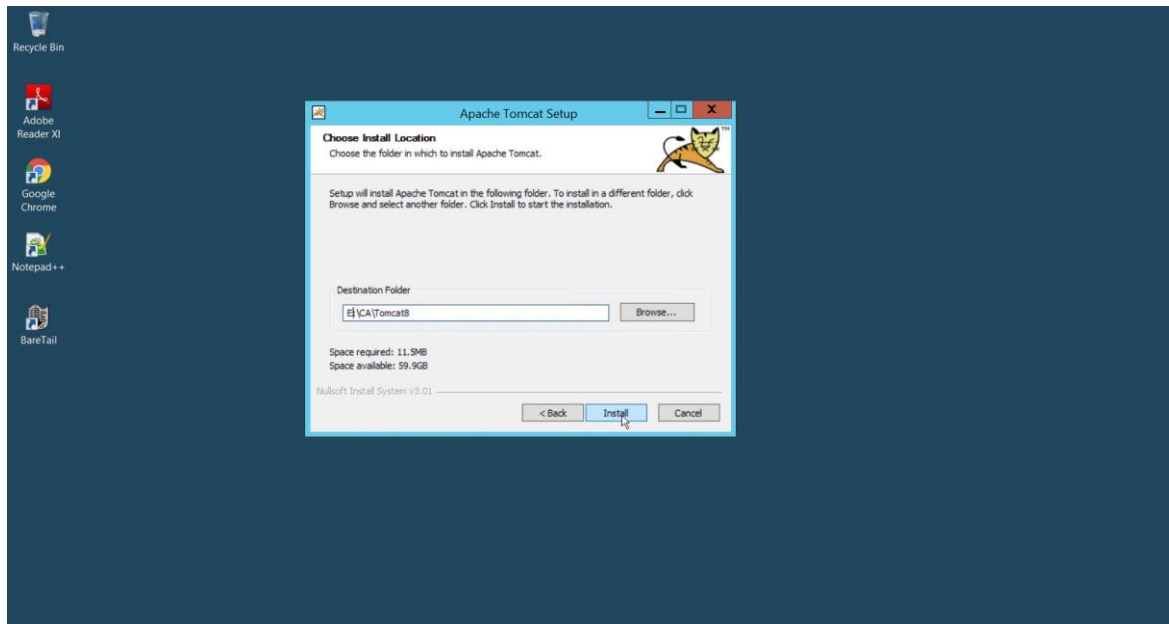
Recycle Bin

Adobe Reader XI

Google Chrome

Notepad++

BareTail

Apache Tomcat Setup

Choose Install Location
Choose the folder in which to install Apache Tomcat.

TM

Setup will install Apache Tomcat in the following folder. To install in a different folder, click Browse and select another folder. Click Install to start the installation.

Destination Folder

E:\CA\Tomcat8

Browse...

Space required: 11.5MB
Space available: 59.9GB

Nullsoft Install System v3.01

< Back

Install

Cancel